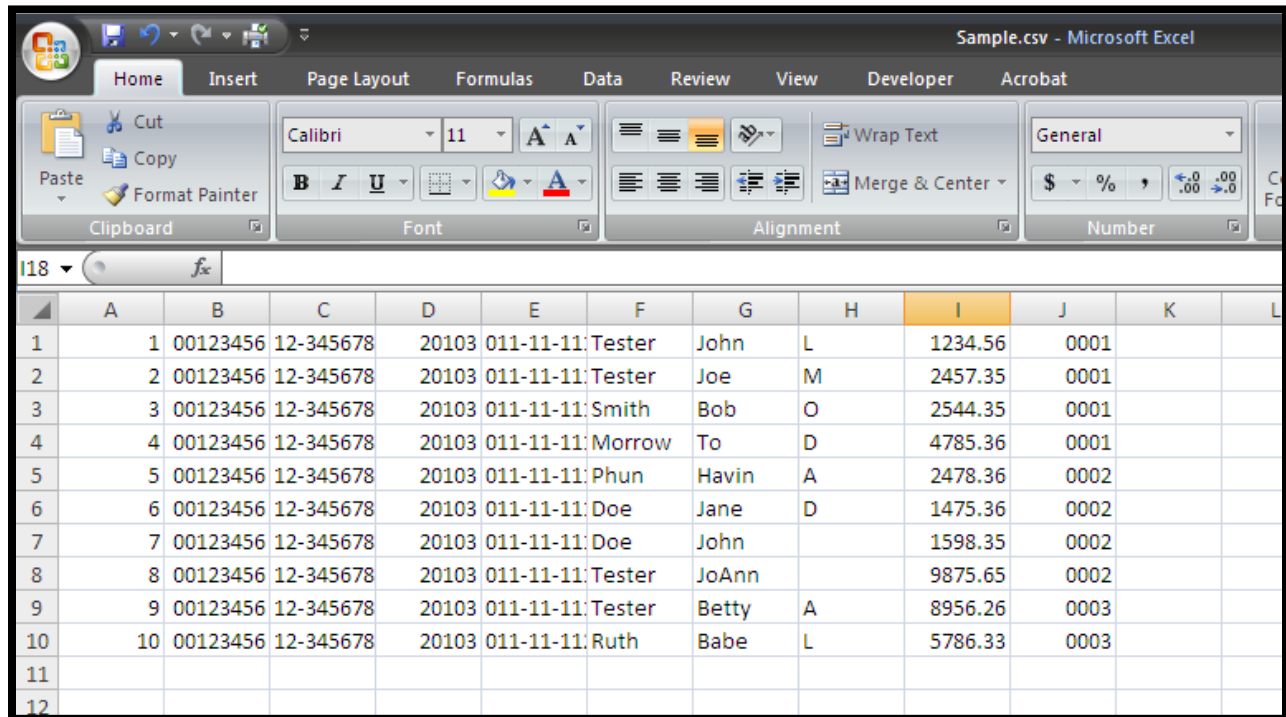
Sample.csv - Microsoft Excel

Home Insert Page Layout Formulas Data Review View Developer Acrobat

Paste
Cut
Copy
Format Painter
Clipboard

Calibri 11
A A
B I U
A
Font

Wrap Text
Merge & Center
Alignment

General
$ % ,
.00 .00
Number

C
Fo

I18 $f_x$

| | A | B | C | D | E | F | G | H | I | J | K | L |
|---|---|---|---|---|---|---|---|---|---|---|---|---|
| 1 | 1 | 00123456 | 12-345678 | 20103 | 011-11-11 | Tester | John | L | 1234.56 | 0001 | | |
| 2 | 2 | 00123456 | 12-345678 | 20103 | 011-11-11 | Tester | Joe | M | 2457.35 | 0001 | | |
| 3 | 3 | 00123456 | 12-345678 | 20103 | 011-11-11 | Smith | Bob | O | 2544.35 | 0001 | | |
| 4 | 4 | 00123456 | 12-345678 | 20103 | 011-11-11 | Morrow | To | D | 4785.36 | 0001 | | |
| 5 | 5 | 00123456 | 12-345678 | 20103 | 011-11-11 | Phun | Havin | A | 2478.36 | 0002 | | |
| 6 | 6 | 00123456 | 12-345678 | 20103 | 011-11-11 | Doe | Jane | D | 1475.36 | 0002 | | |
| 7 | 7 | 00123456 | 12-345678 | 20103 | 011-11-11 | Doe | John | | 1598.35 | 0002 | | |
| 8 | 8 | 00123456 | 12-345678 | 20103 | 011-11-11 | Tester | JoAnn | | 9875.65 | 0002 | | |
| 9 | 9 | 00123456 | 12-345678 | 20103 | 011-11-11 | Tester | Betty | A | 8956.26 | 0003 | | |
| 10 | 10 | 00123456 | 12-345678 | 20103 | 011-11-11 | Ruth | Babe | L | 5786.33 | 0003 | | |
| 11 | | | | | | | | | | | | |
| 12 | | | | | | | | | | | | |